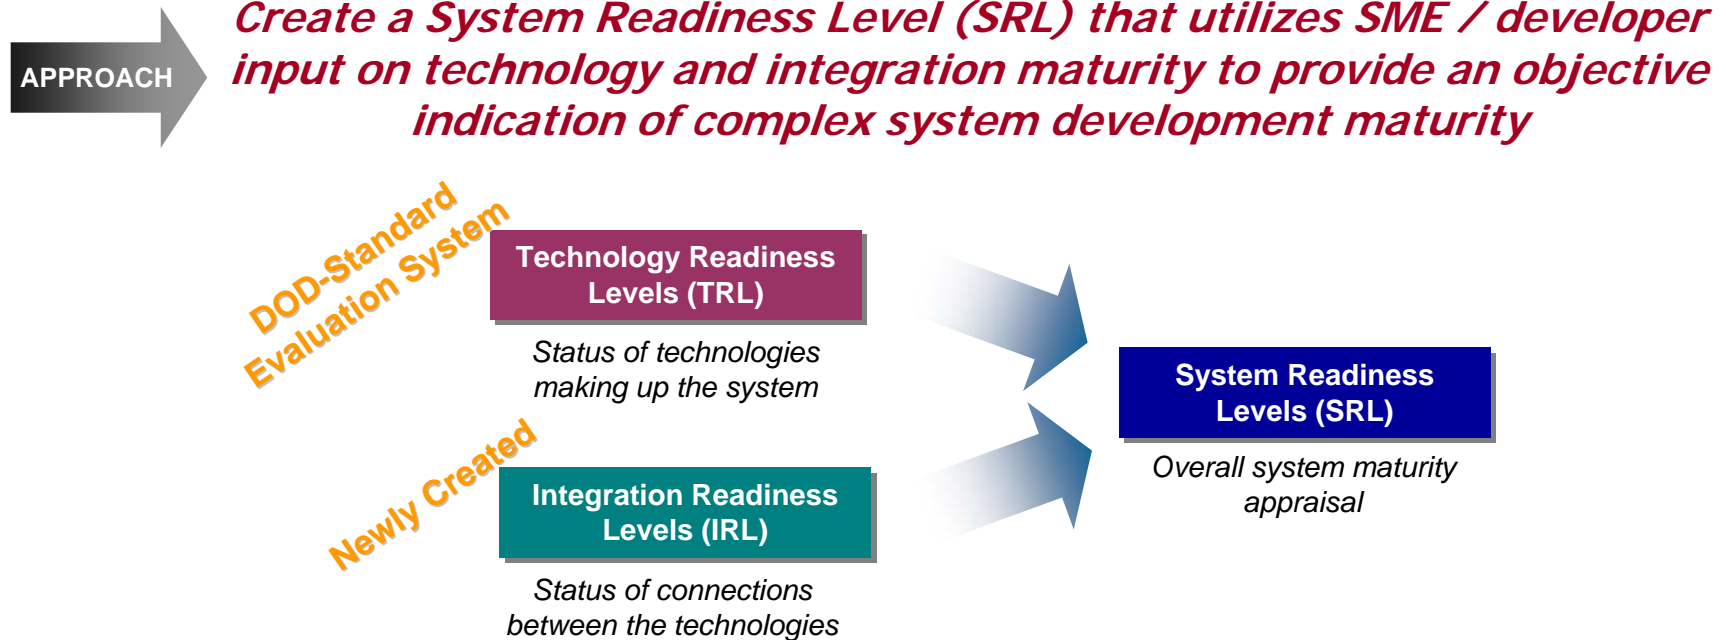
APPROACH

Create a System Readiness Level (SRL) that utilizes SME / developer input on technology and integration maturity to provide an objective indication of complex system development maturity

DOD-Standard Evaluation System

Technology Readiness Levels (TRL)

Status of technologies making up the system

Newly Created

Integration Readiness Levels (IRL)

Status of connections between the technologies

System Readiness Levels (SRL)

Overall system maturity appraisal